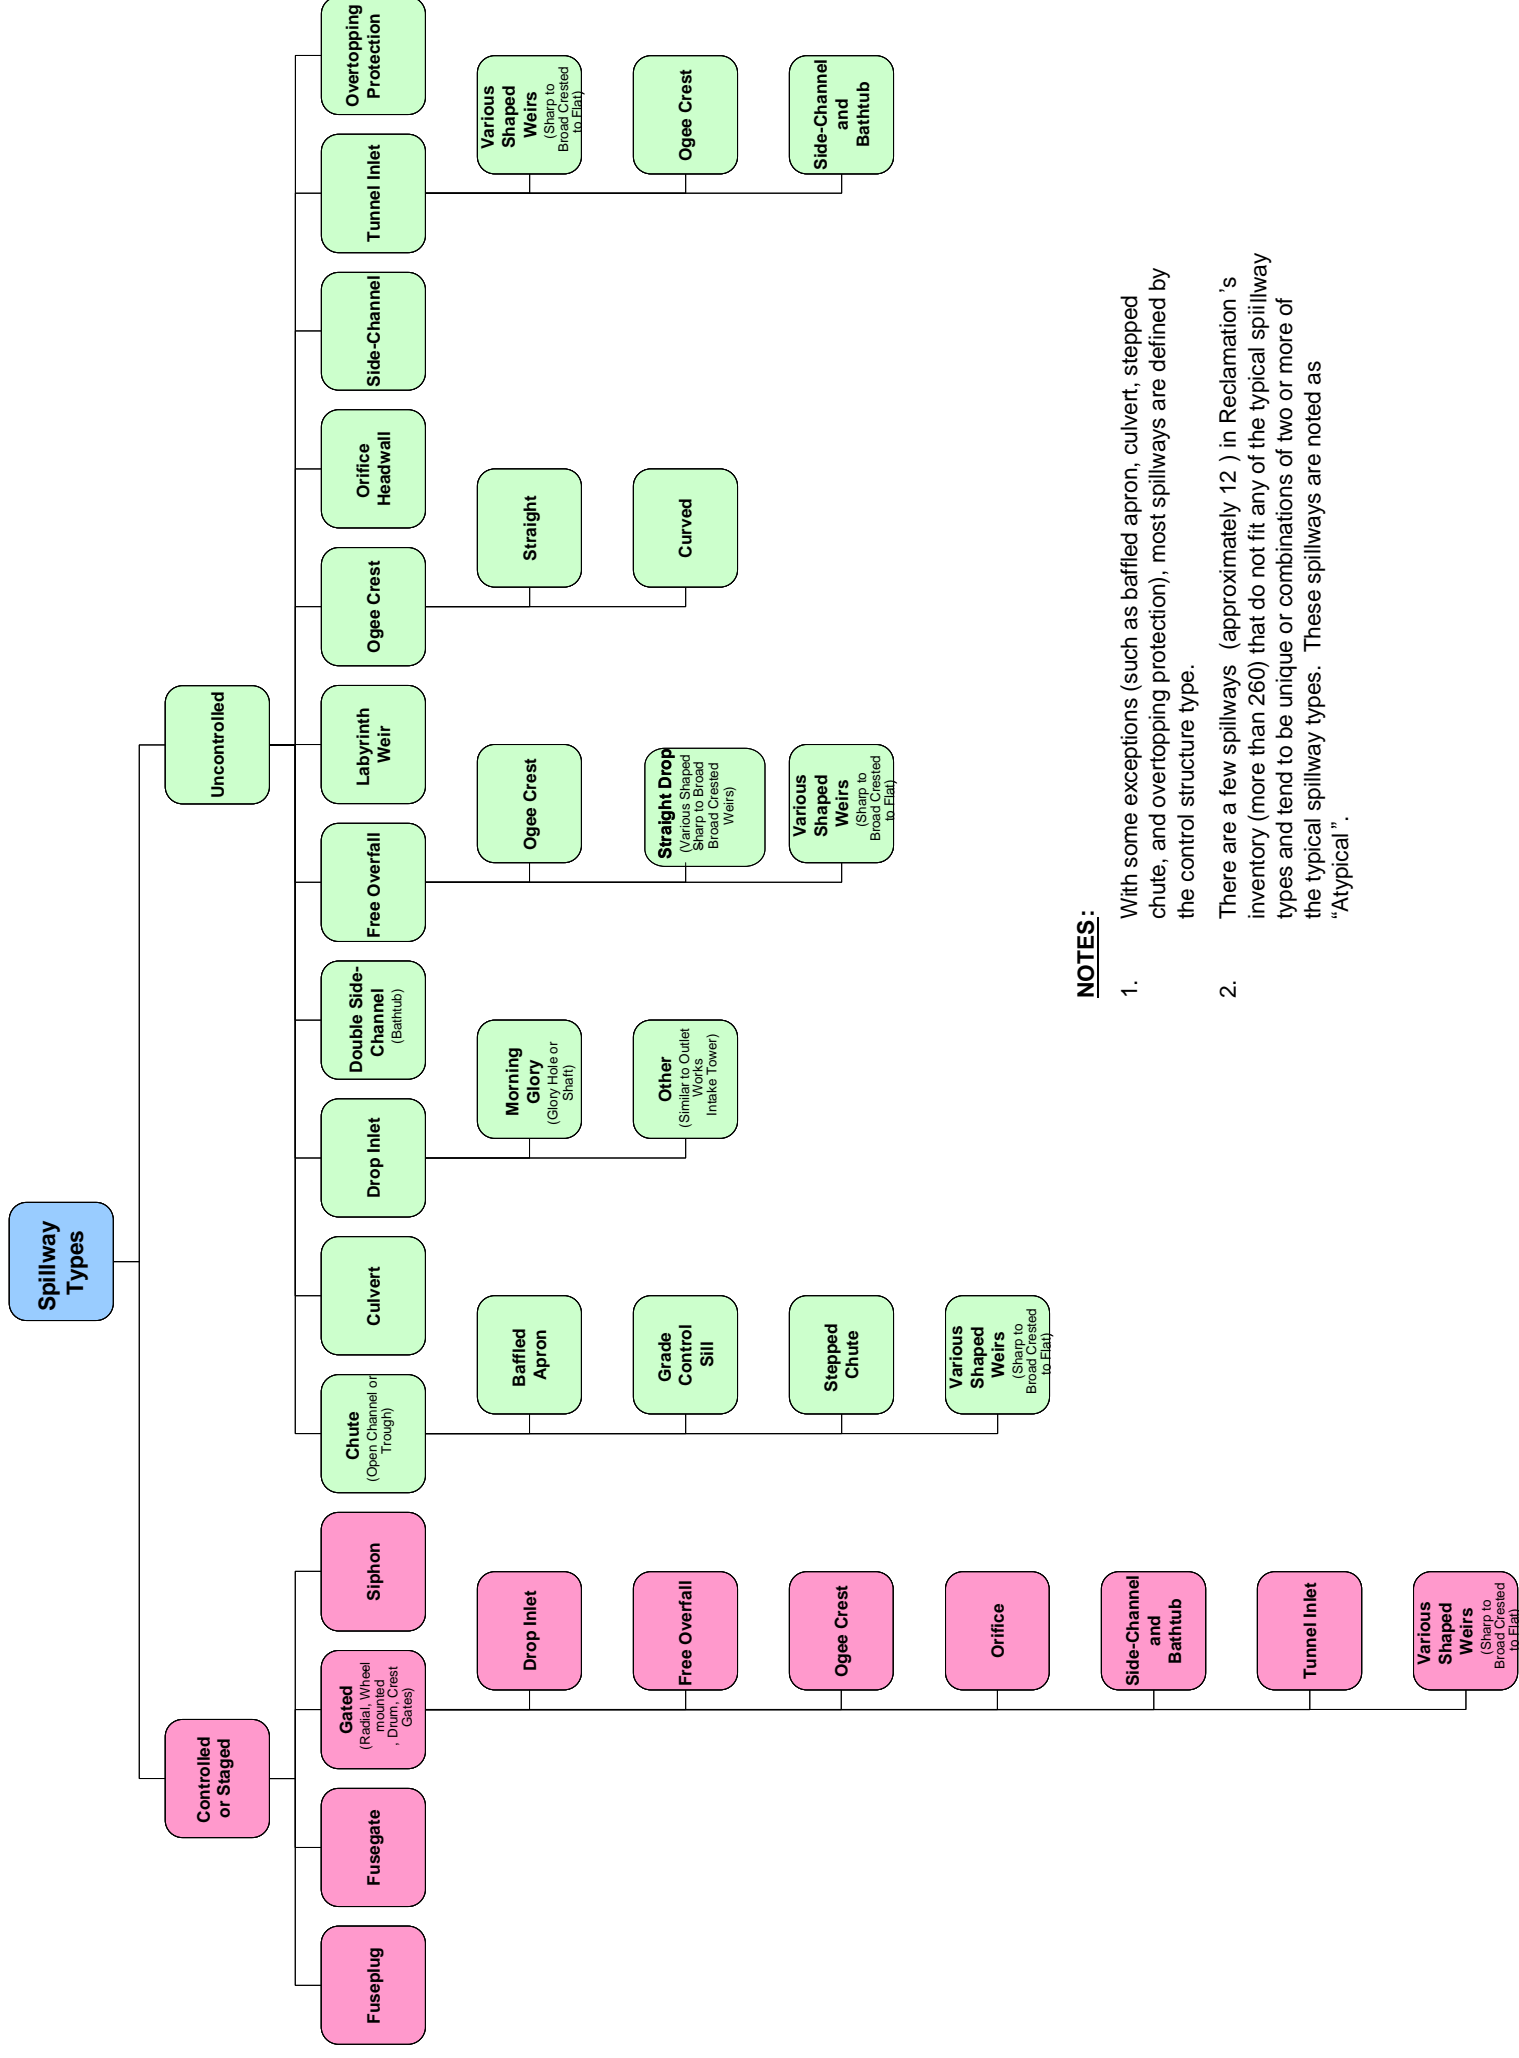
Spillway Types

Uncontrolled

Chute (Open Channel or Trough)

Baffled Apron

Grade Control Sill

Stepped Chute

Various Shaped Weirs (Sharp to Broad Crested to Flat)

Culvert

Drop Inlet

Morning Glory (Glory Hole or Shaft)

Other (Similar to Outlet Works Intake Tower)

Double Side-Channel (Bathtub)

Free Overfall

Ogee Crest

Straight Drop (Various Shaped Sharp to Broad Broad Crested Weirs)

Various Shaped Weirs (Sharp to Broad Crested to Flat)

Labyrinth Weir

Ogee Crest

Straight

Curved

Orifice Headwall

Side-Channel

Tunnel Inlet

Various Shaped Weirs (Sharp to Broad Crested to Flat)

Ogee Crest

Side-Channel and Bathtub

Overtopping Protection

Controlled or Staged

Fuseplug

Fusegate

Gated (Radial, Wheel mounted , Drum, Crest Gates)

Drop Inlet

Free Overfall

Ogee Crest

Orifice

Side-Channel and Bathtub

Tunnel Inlet

Various Shaped Weirs (Sharp to Broad Crested to Flat)

Siphon

NOTES:

1. With some exceptions (such as baffled apron, culvert, stepped chute, and overtopping protection), most spillways are defined by the control structure type.

2. There are a few spillways (approximately 12 ) in Reclamation 's inventory (more than 260) that do not fit any of the typical spillway types and tend to be unique or combinations of two or more of the typical spillway types. These spillways are noted as “Atypical”.